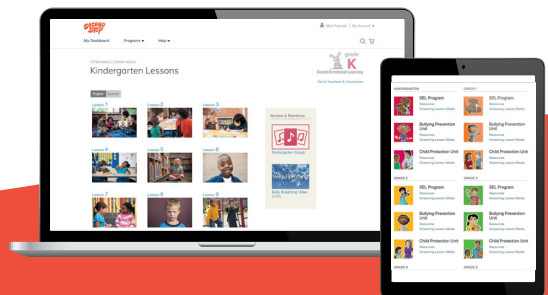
Second Step

Mark Pannell | My Account

My Dashboard Programs Help

STREAMING LESSON MEDIA

Kindergarten Lessons

grade K Social-Emotional Learning

Go to Teachers & Counselors

English Español

Lesson 1 Lesson 2 Lesson 3

Lesson 4 Lesson 5 Lesson 6

Lesson 7 Lesson 8 Lesson 9

Review & Reinforce

Kindergarten Songs

Belly Breathing Video

KINDERGARTEN

SEL Program
Resources
Streaming Lesson Media

Bullying Prevention Unit
Resources
Streaming Lesson Media

Child Protection Unit
Resources
Streaming Lesson Media

GRADE 2

SEL Program
Resources
Streaming Lesson Media

Bullying Prevention Unit
Resources
Streaming Lesson Media

Child Protection Unit
Resources
Streaming Lesson Media

GRADE 4

GRADE 1

SEL Program
Resources
Streaming Lesson Media

Bullying Prevention Unit
Resources
Streaming Lesson Media

Child Protection Unit
Resources
Streaming Lesson Media

GRADE 3

SEL Program
Resources
Streaming Lesson Media

Bullying Prevention Unit
Resources
Streaming Lesson Media

Child Protection Unit
Resources
Streaming Lesson Media

GRADE 5